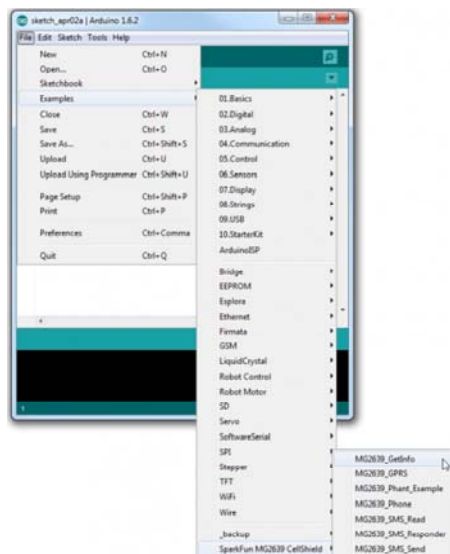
sketch_apr02a | Arduino 1.6.2

File Edit Sketch Tools Help

New Ctrl+N
Open... Ctrl+O
Sketchbook
Examples
Close Ctrl+W
Save Ctrl+S
Save As... Ctrl+Shift+S
Upload Ctrl+U
Upload Using Programmer Ctrl+Shift+U
Page Setup Ctrl+Shift+P
Print Ctrl+P
Preferences Ctrl+Comma
Quit Ctrl+Q

01.Basics
02.Digital
03.Analog
04.Communication
05.Control
06.Sensors
07.Display
08.Strings
09.USB
10.StarterKit
ArduinoISP
Bridge
EEPROM
Esplora
Ethernet
Firmata
GSM
LiquidCrystal
Robot Control
Robot Motor
SD
Servo
SoftwareSerial
SPI
Stepper
TFT
WiFi
Wire
_backup
SparkFun MG2639 CellShield

MG2639_GetInfo
MG2639_GPRS
MG2639_Phant_Example
MG2639_Phone
MG2639_SMS_Read
MG2639_SMS_Responder
MG2639_SMS_Send

1